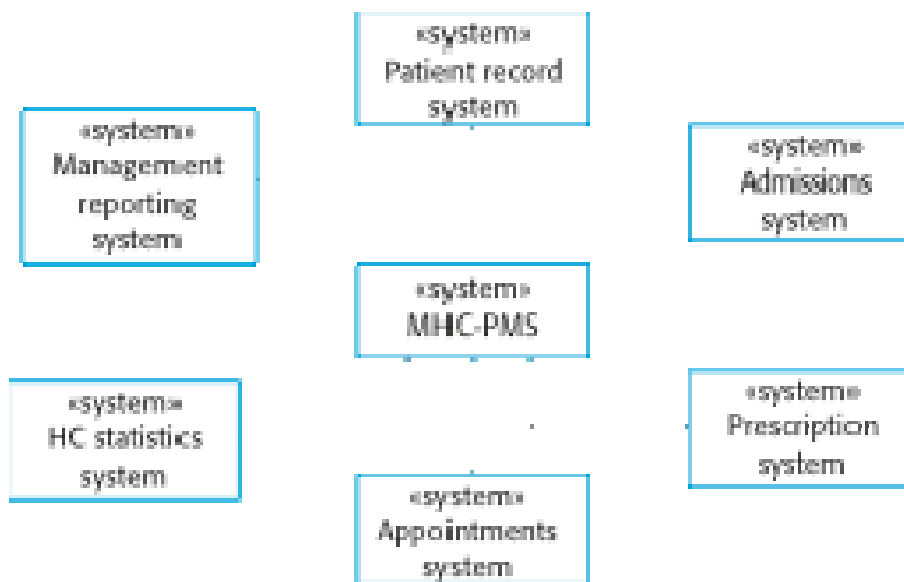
«system»
Patient record system

«system»
Management reporting system

«system»
Admissions system

«system»
MHC-PMS

«system»
HC statistics system

«system»
Prescription system

«system»
Appointments system